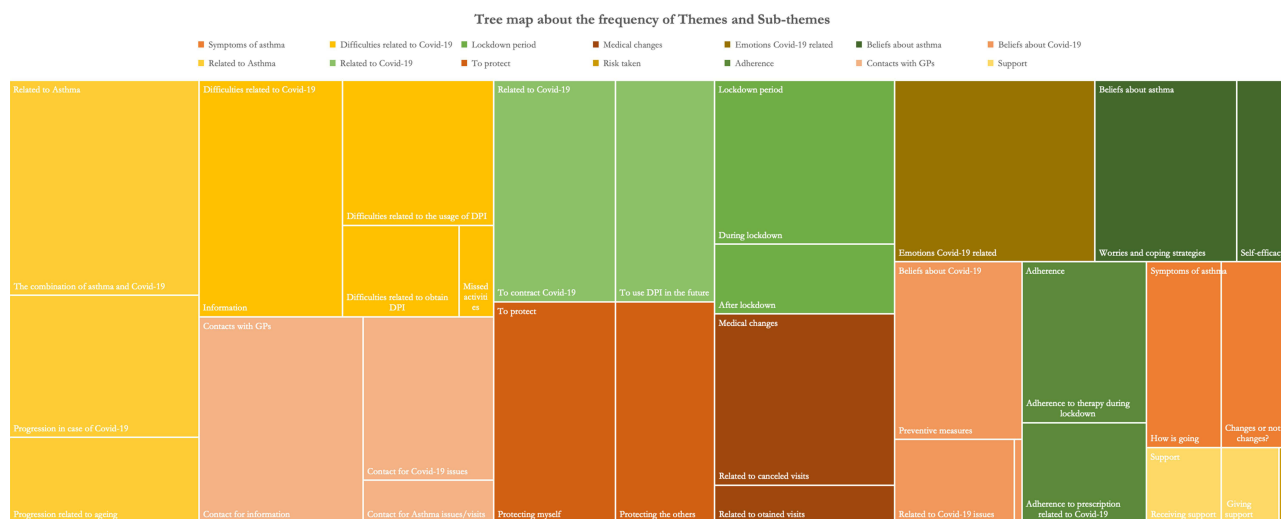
Tree map about the frequency of Themes and Sub-themes

Symptoms of asthma
Difficulties related to Covid-19
Lockdown period
Medical changes
Emotions Covid-19 related
Beliefs about asthma
Beliefs about Covid-19
Related to Asthma
Related to Covid-19
To protect
Risk taken
Adherence
Contacts with GPs
Support

Related to Asthma
The combination of asthma and Covid-19
Progression in case of Covid-19
Progression related to ageing
Difficulties related to Covid-19
Information
Difficulties related to the usage of DPI
Difficulties related to obtain DPI
Missed activities
Contacts with GPs
Contact for information
Contact for Covid-19 issues
Contact for Asthma issues/visits
Related to Covid-19
To contract Covid-19
To use DPI in the future
To protect
Protecting myself
Protecting the others
Lockdown period
During lockdown
After lockdown
Medical changes
Related to canceled visits
Related to otained visits
Emotions Covid-19 related
Beliefs about asthma
Worries and coping strategies
Self-efficac
Beliefs about Covid-19
Preventive measures
Related to Covid-19 issues
Adherence
Adherence to therapy during lockdown
Adherence to prescription related to Covid-19
Symptoms of asthma
How is going
Changes or not changes?
Support
Receiving support
Giving support